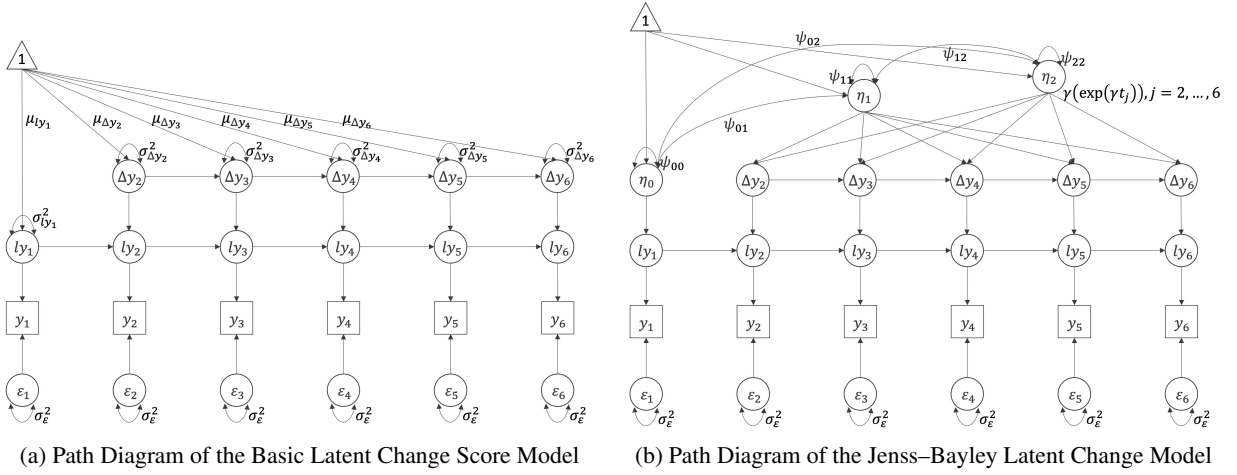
1

$\mu_{ly_1}$ $\mu_{\Delta y_2}$ $\mu_{\Delta y_3}$ $\mu_{\Delta y_4}$ $\mu_{\Delta y_5}$ $\mu_{\Delta y_6}$

$\sigma^2_{\Delta y_2}$ $\sigma^2_{\Delta y_3}$ $\sigma^2_{\Delta y_4}$ $\sigma^2_{\Delta y_5}$ $\sigma^2_{\Delta y_6}$

$\Delta y_2$ $\Delta y_3$ $\Delta y_4$ $\Delta y_5$ $\Delta y_6$

$\sigma^2_{ly_1}$

$ly_1$ $ly_2$ $ly_3$ $ly_4$ $ly_5$ $ly_6$

$y_1$ $y_2$ $y_3$ $y_4$ $y_5$ $y_6$

$\varepsilon_1$ $\varepsilon_2$ $\varepsilon_3$ $\varepsilon_4$ $\varepsilon_5$ $\varepsilon_6$

$\sigma^2_\varepsilon$ $\sigma^2_\varepsilon$ $\sigma^2_\varepsilon$ $\sigma^2_\varepsilon$ $\sigma^2_\varepsilon$ $\sigma^2_\varepsilon$

(a) Path Diagram of the Basic Latent Change Score Model

1

$\psi_{02}$ $\psi_{12}$ $\psi_{22}$ $\psi_{11}$ $\psi_{01}$ $\psi_{00}$

$\eta_2$ $\eta_1$ $\eta_0$

$\gamma\left(\exp(\gamma t_j)\right), j = 2, \dots, 6$

$\Delta y_2$ $\Delta y_3$ $\Delta y_4$ $\Delta y_5$ $\Delta y_6$

$ly_1$ $ly_2$ $ly_3$ $ly_4$ $ly_5$ $ly_6$

$y_1$ $y_2$ $y_3$ $y_4$ $y_5$ $y_6$

$\varepsilon_1$ $\varepsilon_2$ $\varepsilon_3$ $\varepsilon_4$ $\varepsilon_5$ $\varepsilon_6$

$\sigma^2_\varepsilon$ $\sigma^2_\varepsilon$ $\sigma^2_\varepsilon$ $\sigma^2_\varepsilon$ $\sigma^2_\varepsilon$ $\sigma^2_\varepsilon$

(b) Path Diagram of the Jenss–Bayley Latent Change Model